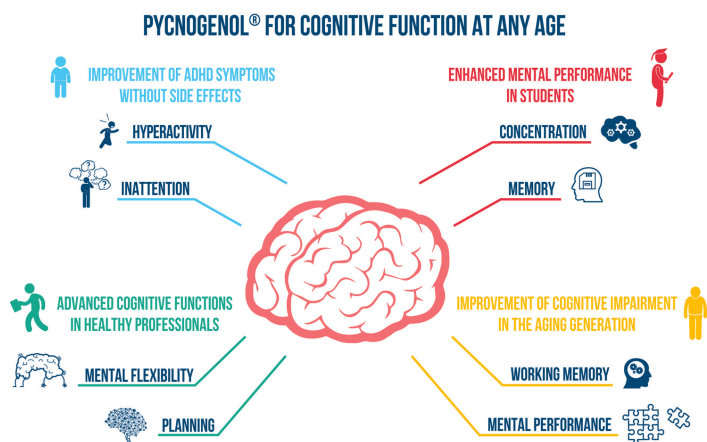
PYCNOGENOL® FOR COGNITIVE FUNCTION AT ANY AGE

IMPROVEMENT OF ADHD SYMPTOMS WITHOUT SIDE EFFECTS

HYPERACTIVITY

INATTENTION

ENHANCED MENTAL PERFORMANCE IN STUDENTS

CONCENTRATION

MEMORY

ADVANCED COGNITIVE FUNCTIONS IN HEALTHY PROFESSIONALS

MENTAL FLEXIBILITY

PLANNING

IMPROVEMENT OF COGNITIVE IMPAIRMENT IN THE AGING GENERATION

WORKING MEMORY

MENTAL PERFORMANCE